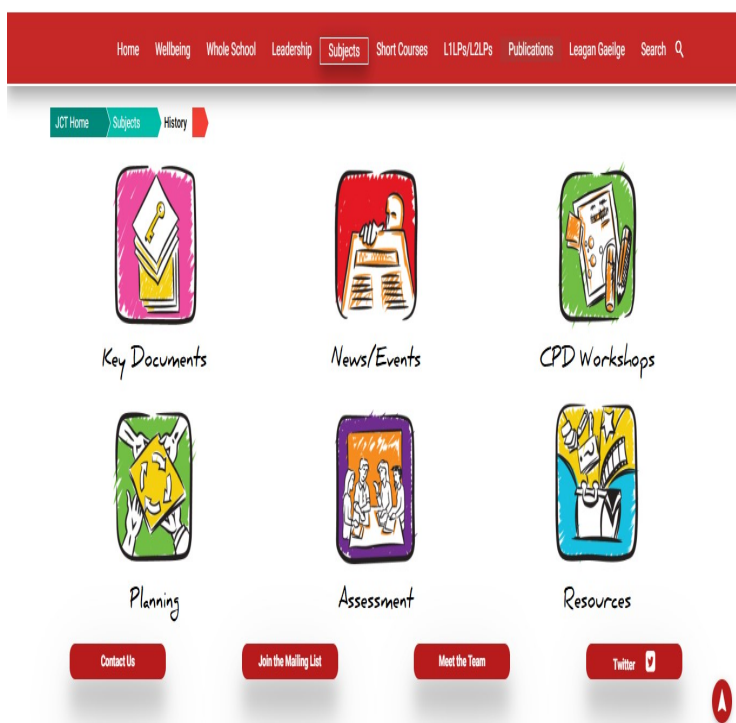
Home Wellbeing Whole School Leadership Subjects Short Courses L1LPs/L2LPs Publications Leagan Gaeilge Search

JCT Home Subjects History

Key Documents

News/Events

CPD Workshops

Planning

Assessment

Resources

Contact Us

Join the Mailing List

Meet the Team

Twitter